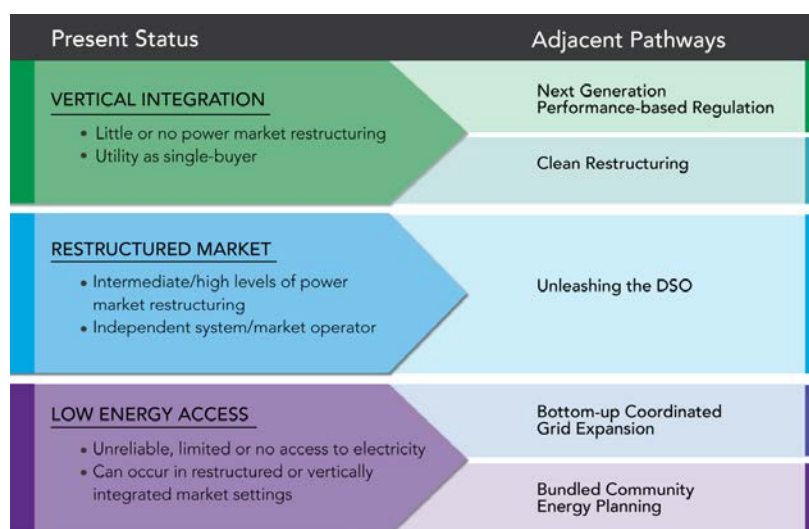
Present Status

Adjacent Pathways

VERTICAL INTEGRATION

• Little or no power market restructuring
• Utility as single-buyer

Next Generation Performance-based Regulation

Clean Restructuring

RESTRUCTURED MARKET

• Intermediate/high levels of power market restructuring
• Independent system/market operator

Unleashing the DSO

LOW ENERGY ACCESS

• Unreliable, limited or no access to electricity
• Can occur in restructured or vertically integrated market settings

Bottom-up Coordinated Grid Expansion

Bundled Community Energy Planning